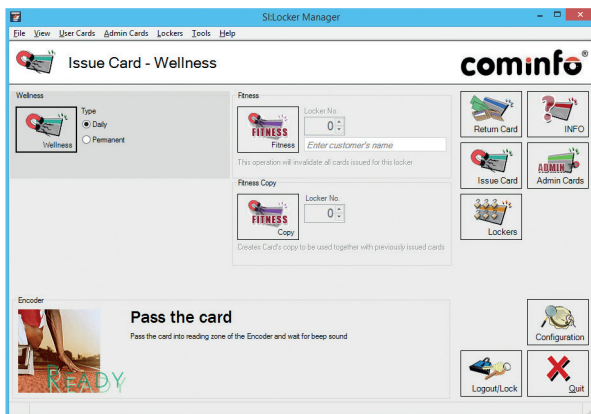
St.Locker Manager

File View User Cards Admin Cards Lockers Tools Help

Issue Card - Wellness

cominfo®

Wellness

Wellness

Type
Daily
Permanent

Fitness

FITNESS
Fitness

Locker No.
0

Enter customer's name

This operation will invalidate all cards issued for this locker

Fitness Copy

FITNESS
Copy

Locker No.
0

Creates Card's copy to be used together with previously issued cards

Return Card

INFO

Issue Card

ADMIN
Admin Cards

Lockers

Encoder

Pass the card

Pass the card into reading zone of the Encoder and wait for beep sound

READY

Configuration

Logout/Lock

Quit